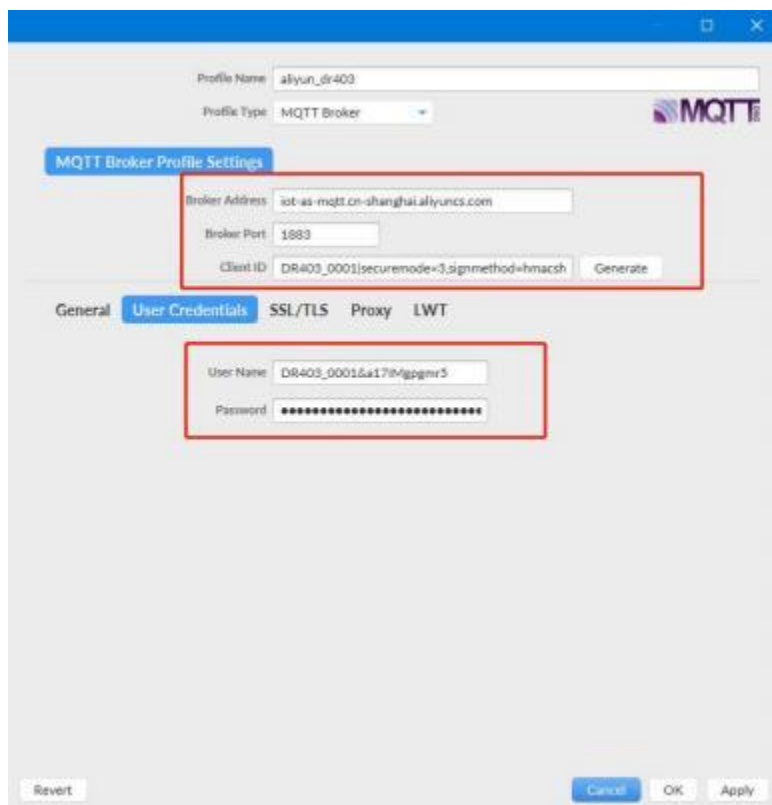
Profile Name aliyun_dr403

Profile Type MQTT Broker

MQTT

MQTT Broker Profile Settings

Broker Address iot-as-mqtt.cn-shanghai.aliyuncs.com

Broker Port 1883

Client ID DR403_0001|securemode=3,signmethod=hmacsh Generate

General User Credentials SSL/TLS Proxy LWT

User Name DR403_0001&a17iMgpgmr5

Password ••••••••••••••••••••••••••••

Revert Cancel OK Apply